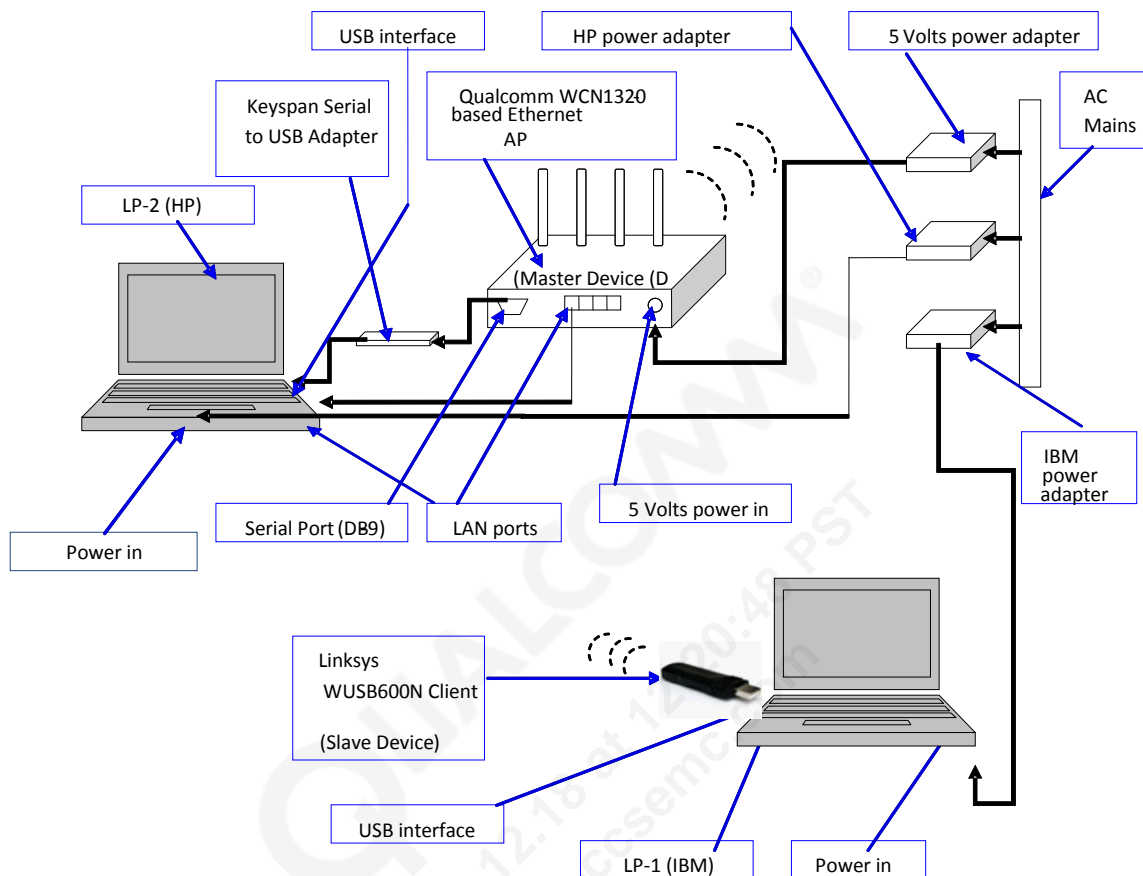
USB interface

HP power adapter

5 Volts power adapter

Keyspan Serial to USB Adapter

Qualcomm WCN1320 based Ethernet AP

AC Mains

LP-2 (HP)

(Master Device (D

IBM power adapter

Serial Port (DB9)

LAN ports

5 Volts power in

Power in

Linksys WUSB600N Client

(Slave Device)

USB interface

LP-1 (IBM)

Power in

QUALCOMM 12.18 at 12:20:48 PST ccsemc.com